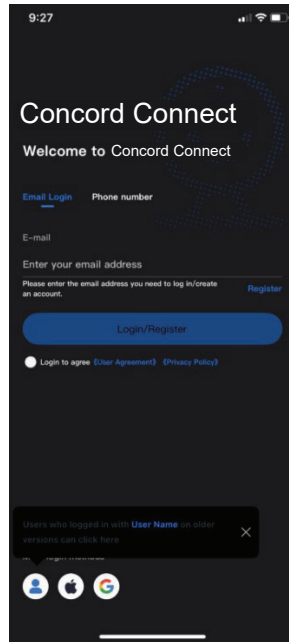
9:27

Concord Connect

Welcome to Concord Connect

Email Login Phone number

E-mail

Enter your email address

Please enter the email address you need to log in/create an account.

Register

Login/Register

Login to agree 《User Agreement》 《Privacy Policy》

Users who logged in with User Name on older versions can click here

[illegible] login methods